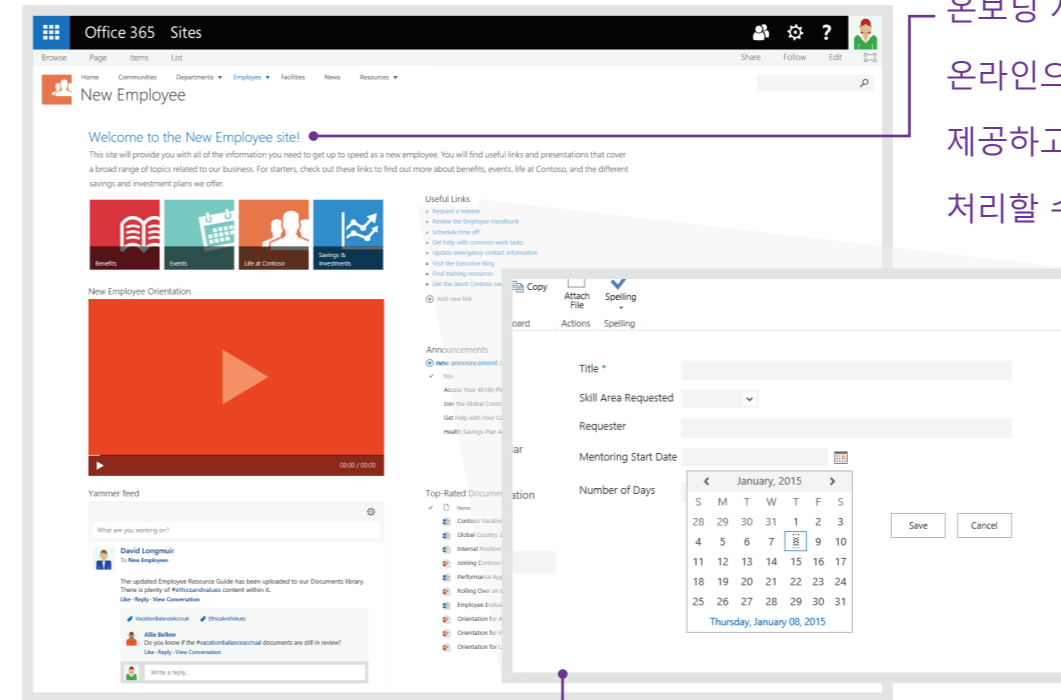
온보딩 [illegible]
온라인으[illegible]
제공하고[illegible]
처리할 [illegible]

Office 365 Sites

Browse Page Items List

Share Follow Edit

Home Communities Departments ▾ Employee ▾ Facilities News Resources ▾

New Employee

Welcome to the New Employee site!

This site will provide you with all of the information you need to get up to speed as a new employee. You will find useful links and presentations that cover a broad range of topics related to our business. For starters, check out these links to find out more about benefits, events, life at Contoso, and the different savings and investment plans we offer.

Benefits Events Life at Contoso Savings & Investments

Useful Links
Request a mentor
Review the Employee Handbook
Schedule time off
Get help with common work tasks
Update emergency contact information
Visit the Executive Blog
Find training resources
Get the latest Contoso ne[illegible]
Add new link

New Employee Orientation

00:00 / 00:00

Announcements
new announcement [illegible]
Title
Access Your 401(k) Pl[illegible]
Join the Global Conto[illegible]
Get Help with Your C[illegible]
Health Savings Plan A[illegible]

Yammer feed

What are you working on?

David Longmuir
To New Employees
The updated Employee Resource Guide has been uploaded to our Documents library. There is plenty of #ethicsandvalues content within it.
Like · Reply · View Conversation

VacationBalanceAccrual EthicsAndValues

Allie Bellew
Do you know if the #vacationbalanceaccrual documents are still in review?
Like · Reply · View Conversation

Write a reply...

Top-Rated Docume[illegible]
Name
Contoso Vacatio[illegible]
Global Country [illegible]
Internal Position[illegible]
Joining Contoso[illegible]
Performance Ap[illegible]
Rolling Over an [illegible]
Employee Evalu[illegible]
Orientation for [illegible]
Orientation for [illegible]
Orientation for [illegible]

Copy Attach File Spelling
oard Actions Spelling

Title *
Skill Area Requested
Requester
lar
Mentoring Start Date
ation
Number of Days

January, 2015

| S | M | T | W | T | F | S |
|---|---|---|---|---|---|---|
| 28 | 29 | 30 | 31 | 1 | 2 | 3 |
| 4 | 5 | 6 | 7 | 8 | 9 | 10 |
| 11 | 12 | 13 | 14 | 15 | 16 | 17 |
| 18 | 19 | 20 | 21 | 22 | 23 | 24 |
| 25 | 26 | 27 | 28 | 29 | 30 | 31 |

Thursday, January 08, 2015

Save Cancel